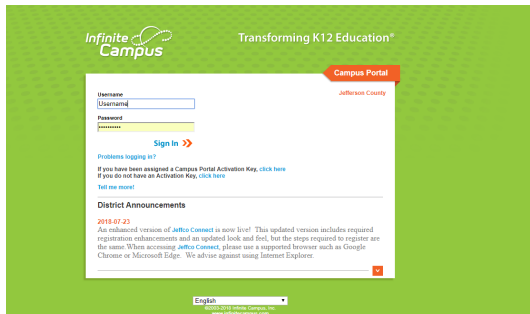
Infinite Campus

Transforming K12 Education®

Campus Portal

Jefferson County

Username

Username

Password

••••••••••

Sign In

Problems logging in?

If you have been assigned a Campus Portal Activation Key, click here

If you do not have an Activation Key, click here

Tell me more!

District Announcements

2018-07-23

An enhanced version of Jeffco Connect is now live! This updated version includes required registration enhancements and an updated look and feel, but the steps required to register are the same When accessing Jeffco Connect, please use a supported browser such as Google Chrome or Microsoft Edge. We advise against using Internet Explorer.

English

©2003-2018 Infinite Campus, Inc.

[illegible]